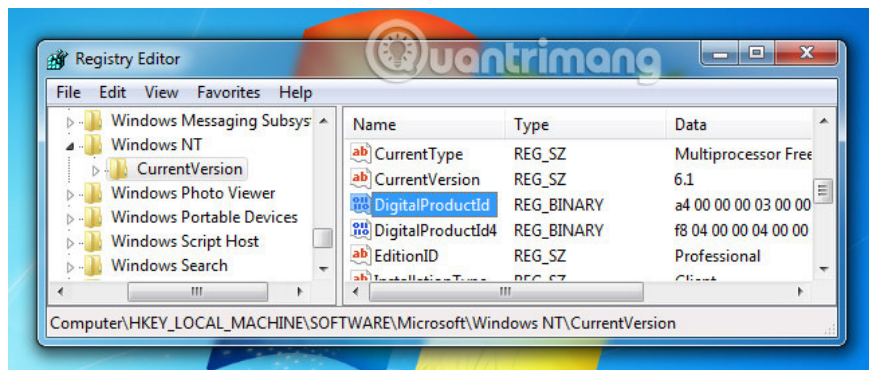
Registry Editor

Quantrimang

File Edit View Favorites Help

Windows Messaging Subsys
Windows NT
CurrentVersion
Windows Photo Viewer
Windows Portable Devices
Windows Script Host
Windows Search

| Name | Type | Data |
|---|---|---|
| CurrentType | REG_SZ | Multiprocessor Free |
| CurrentVersion | REG_SZ | 6.1 |
| DigitalProductId | REG_BINARY | a4 00 00 00 03 00 00 |
| DigitalProductId4 | REG_BINARY | f8 04 00 00 04 00 00 |
| EditionID | REG_SZ | Professional |
| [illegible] | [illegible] | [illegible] |

Computer\HKEY_LOCAL_MACHINE\SOFTWARE\Microsoft\Windows NT\CurrentVersion